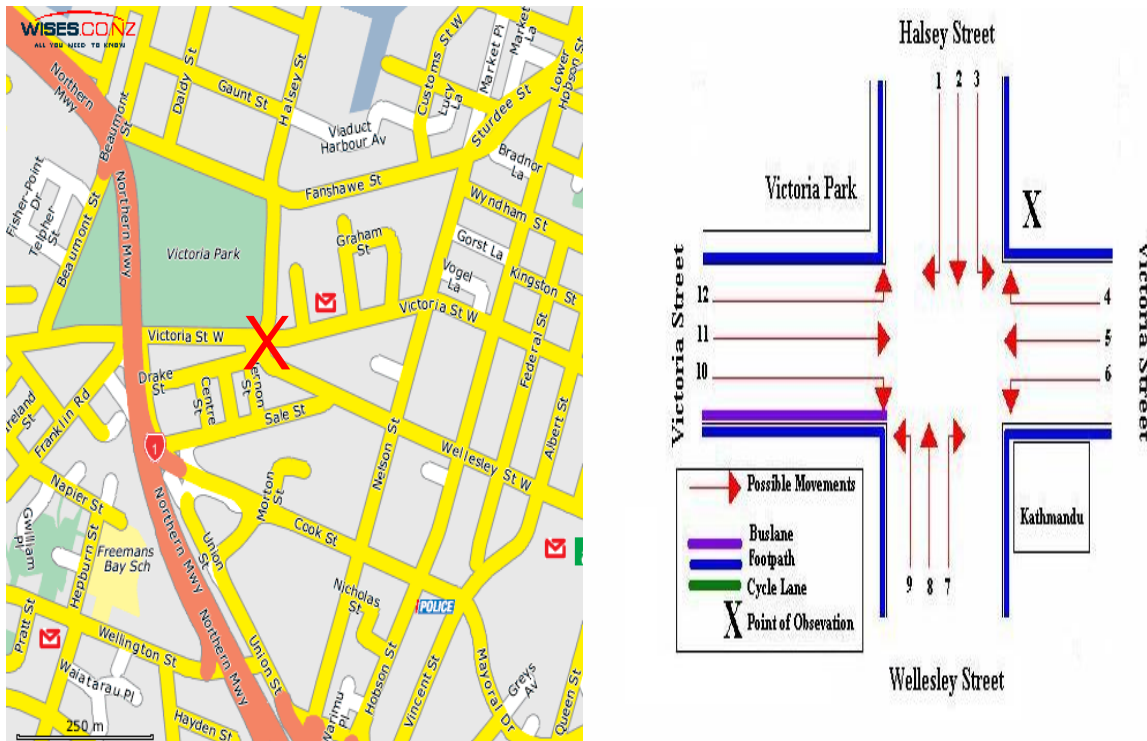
WISES.CO.NZ
ALL YOU NEED TO KNOW

Northern Mwy
Beaumont St
Daldy St
Gaunt St
Halsey St
Customs St W
Lucy La
Market Pl
Market La
Lower Hobson St
Sturdee St
Viaduct Harbour Av
Bradnor La
Fanshawe St
Wyndham St
Fisher-Point Dr
Telpher St
Beaumont St
Northern Mwy
Victoria Park
Graham St
Gorst La
Vogel La
Kingston St
Victoria St W
Victoria St W
Federal St
Drake St
Centre St
Vernon St
Sale St
Franklin Rd
Ireland St
1
Wellesley St W
Albert St
Nelson St
Napier St
Morton St
Cook St
Union St
Gwilliam Pl
Hepburn St
Freemans Bay Sch
Northern Mwy
Nicholas St
POLICE
Pratt St
Wellington St
Waiatarau Pl
Union St
Northern Mwy
Hobson St
Vincent St
Mayoral Dr
Greys Av
Queen St
Hayden St
Wairimu Pl
250 m
X

Halsey Street
1 2 3
Victoria Park
X
Victoria Street
Victoria Street
12
11
10
4
5
6
Kathmandu
Possible Movements
Buslane
Footpath
Cycle Lane
X Point of Obsevation
9 8 7
Wellesley Street